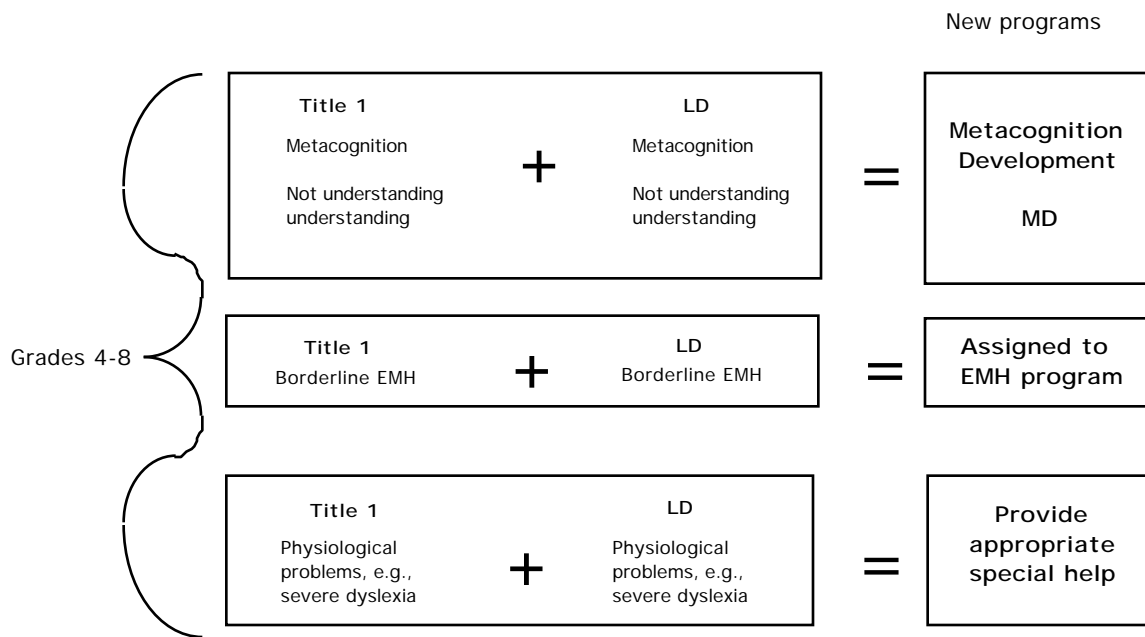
New programs

Grades 4-8

Title 1
Metacognition
Not understanding understanding

+

LD
Metacognition
Not understanding understanding

=

Metacognition Development
MD

Title 1
Borderline EMH

+

LD
Borderline EMH

=

Assigned to EMH program

Title 1
Physiological problems, e.g., severe dyslexia

+

LD
Physiological problems, e.g., severe dyslexia

=

Provide appropriate special help